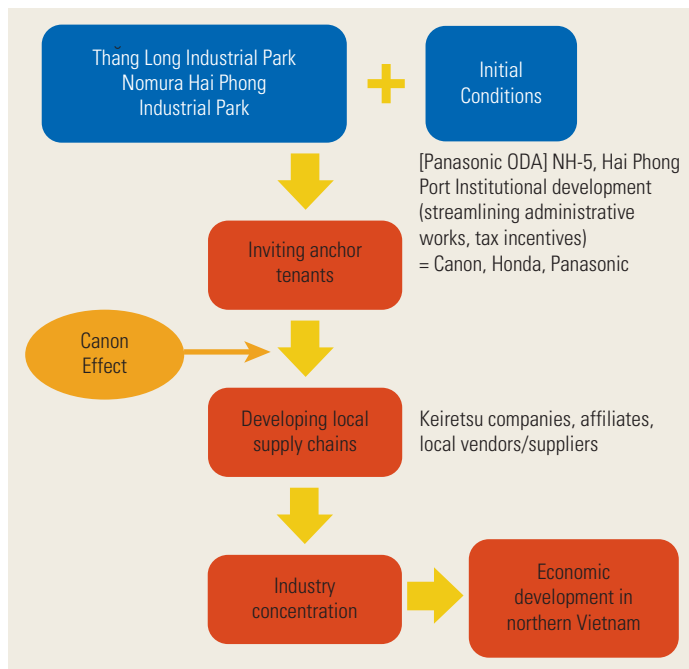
Thăng Long Industrial Park Nomura Hai Phong Industrial Park

Initial Conditions

[Panasonic ODA] NH-5, Hai Phong Port Institutional development (streamlining administrative works, tax incentives) = Canon, Honda, Panasonic

Inviting anchor tenants

Canon Effect

Developing local supply chains

Keiretsu companies, affiliates, local vendors/suppliers

Industry concentration

Economic development in northern Vietnam